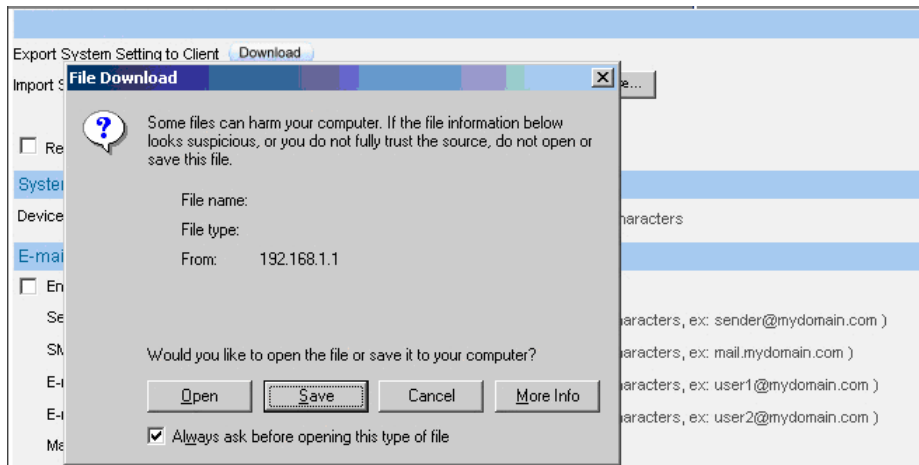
Export System Setting to Client Download

Import S

Re

Syster

Device

E-mai

En

Se

SM

E-r

E-r

Ma

e...

haracters

haracters, ex: sender@mydomain.com )

haracters, ex: mail.mydomain.com )

haracters, ex: user1@mydomain.com )

haracters, ex: user2@mydomain.com )

File Download

Some files can harm your computer. If the file information below looks suspicious, or you do not fully trust the source, do not open or save this file.

File name:

File type:

From: 192.168.1.1

Would you like to open the file or save it to your computer?

Open Save Cancel More Info

Always ask before opening this type of file